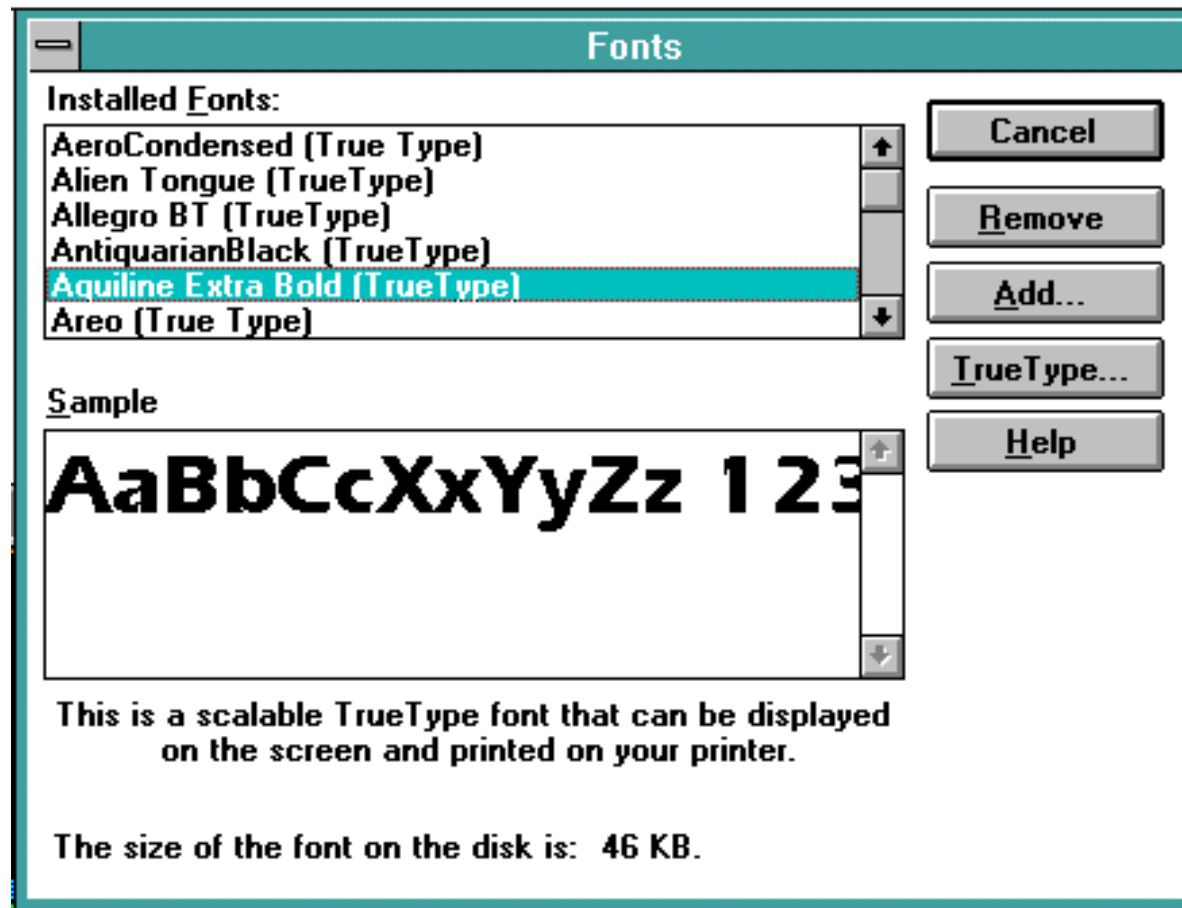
Fonts

Installed Fonts:

AeroCondensed (True Type)
Alien Tongue (TrueType)
Allegro BT (TrueType)
AntiquarianBlack (TrueType)
Aquiline Extra Bold (TrueType)
Areo (True Type)

Cancel

Remove

Add...

TrueType...

Help

Sample

AaBbCcXxYyZz 123

This is a scalable TrueType font that can be displayed on the screen and printed on your printer.

The size of the font on the disk is: 46 KB.